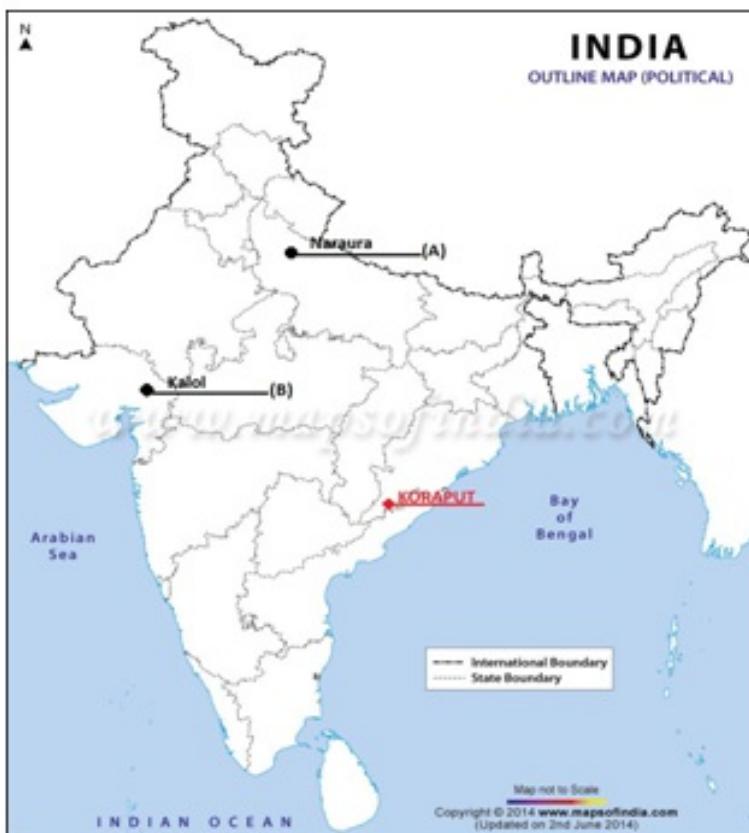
N

INDIA
OUTLINE MAP (POLITICAL)

Narora (A)

Kalol (B)

www.mapsofindia.com

KORAPUT

Arabian Sea

Bay of Bengal

International Boundary
State Boundary

Map not to Scale
Copyright © 2014 www.mapsofindia.com
(Updated on 2nd June 2014)

INDIAN OCEAN